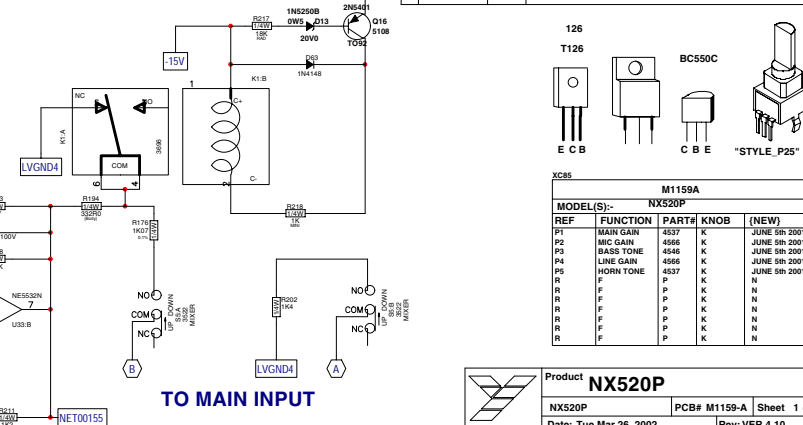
1N5250B 0W5 D13 20V0
R217 1/4W 18K RAD
2N5401 Q16 5108 TO92
-15V
D63 1N4148
K1:B
1
C+
C-
NC
NO
K1:A
3696
COM
6
4
LVGND4
R194 1/4W 332R0
R176 1K07 1/4W
R218 1/4W 1K
100V
NE5532N 7
U33:B
NO
COM
NC
UP DOWN S5:A 3S2I MIXER
B
R202 1K4 1/4W
LVGND4
NO
COM
NC
UP DOWN S5:B 3S2I MIXER
A
TO MAIN INPUT
R211 1/4W
NET00155
126
T126
E C B
BC550C
C B E
"STYLE_P25"
XC85
M1159A
MODEL(S):- NX520P

| REF | FUNCTION | PART# | KNOB | {NEW} |
|---|---|---|---|---|
| P1 | MAIN GAIN | 4537 | K | JUNE 5th 2001 |
| P2 | MIC GAIN | 4566 | K | JUNE 5th 2001 |
| P3 | BASS TONE | 4546 | K | JUNE 5th 2001 |
| P4 | LINE GAIN | 4566 | K | JUNE 5th 2001 |
| P5 | HORN TONE | 4537 | K | JUNE 5th 2001 |
| R | F | P | K | N |
| R | F | P | K | N |
| R | F | P | K | N |
| R | F | P | K | N |
| R | F | P | K | N |
| R | F | P | K | N |
| R | F | P | K | N |
| R | F | P | K | N |

Product NX520P
NX520P | PCB# M1159-A | Sheet 1
Date: Tue Mar 26, 2002 | Rev: VER 4.10